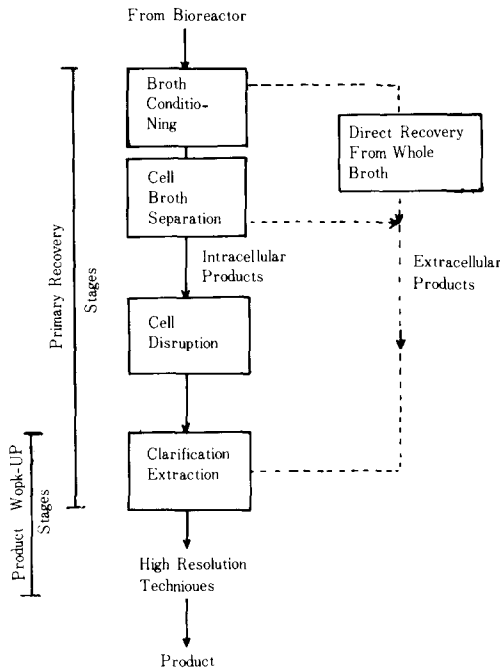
From Bioreactor

Broth Conditioning

Cell Broth Separation

Direct Recovery From Whole Broth

Intracellular Products

Extracellular Products

Cell Disruption

Clarification Extraction

High Resolution Technioues

Product

Primary Recovery Stages

Product Wopk-UP Stages